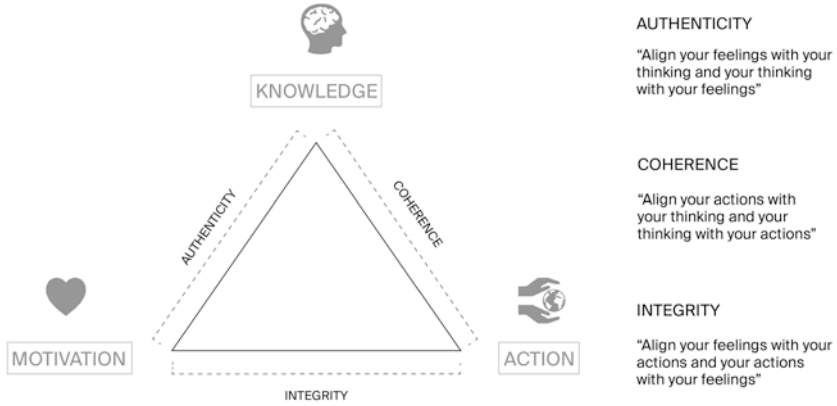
KNOWLEDGE

AUTHENTICITY

COHERENCE

MOTIVATION

ACTION

INTEGRITY

AUTHENTICITY

"Align your feelings with your thinking and your thinking with your feelings"

COHERENCE

"Align your actions with your thinking and your thinking with your actions"

INTEGRITY

"Align your feelings with your actions and your actions with your feelings"